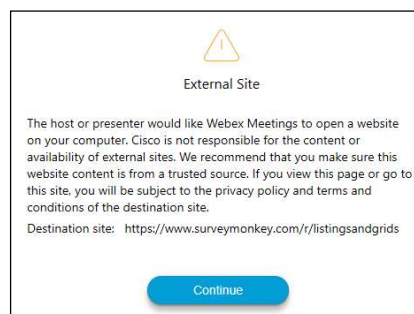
External Site

The host or presenter would like Webex Meetings to open a website on your computer. Cisco is not responsible for the content or availability of external sites. We recommend that you make sure this website content is from a trusted source. If you view this page or go to this site, you will be subject to the privacy policy and terms and conditions of the destination site.

Destination site: https://www.surveymonkey.com/r/listingsandgrids

Continue